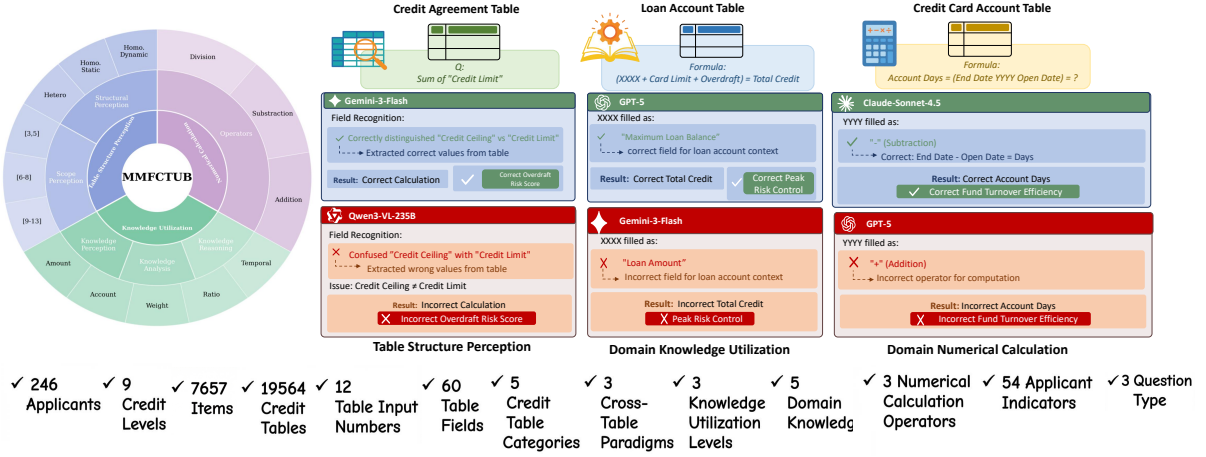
MMFCTUB
Table Structure Perception
Numerical Calculation
Knowledge Utilization
Structural Perception
Scope Perception
Operators
Knowledge Perception
Knowledge Analysis
Knowledge Reasoning
Homo. Dynamic
Homo. Static
Hetero
[3,5]
[6-8]
[9-13]
Division
Substraction
Addition
Temporal
Ratio
Weight
Account
Amount

Credit Agreement Table
Q:
Sum of "Credit Limit"

Gemini-3-Flash
Field Recognition:
✓ Correctly distinguished "Credit Ceiling" vs "Credit Limit"
Extracted correct values from table
Result: Correct Calculation
✓ Correct Overdraft Risk Score

Qwen3-VL-235B
Field Recognition:
✗ Confused "Credit Ceiling" with "Credit Limit"
Extracted wrong values from table
Issue: Credit Ceiling ≠ Credit Limit
Result: Incorrect Calculation
✗ Incorrect Overdraft Risk Score

Table Structure Perception

Loan Account Table
Formula:
(XXXX + Card Limit + Overdraft) = Total Credit

GPT-5
XXXX filled as:
✓ "Maximum Loan Balance"
correct field for loan account context
Result: Correct Total Credit
✓ Correct Peak Risk Control

Gemini-3-Flash
XXXX filled as:
✗ "Loan Amount"
Incorrect field for loan account context
Result: Incorrect Total Credit
✗ Peak Risk Control

Domain Knowledge Utilization

Credit Card Account Table
Formula:
Account Days = (End Date YYYY Open Date) = ?

Claude-Sonnet-4.5
YYYY filled as:
✓ "-" (Subtraction)
Correct: End Date - Open Date = Days
Result: Correct Account Days
✓ Correct Fund Turnover Efficiency

GPT-5
YYYY filled as:
✗ "+" (Addition)
Incorrect operator for computation
Result: Incorrect Account Days
✗ Incorrect Fund Turnover Efficiency

Domain Numerical Calculation

✓ 246 Applicants
✓ 9 Credit Levels
✓ 7657 Items
✓ 19564 Credit Tables
✓ 12 Table Input Numbers
✓ 60 Table Fields
✓ 5 Credit Table Categories
✓ 3 Cross-Table Paradigms
✓ 3 Knowledge Utilization Levels
✓ 5 Domain Knowledg
✓ 3 Numerical Calculation Operators
✓ 54 Applicant Indicators
✓ 3 Question Type